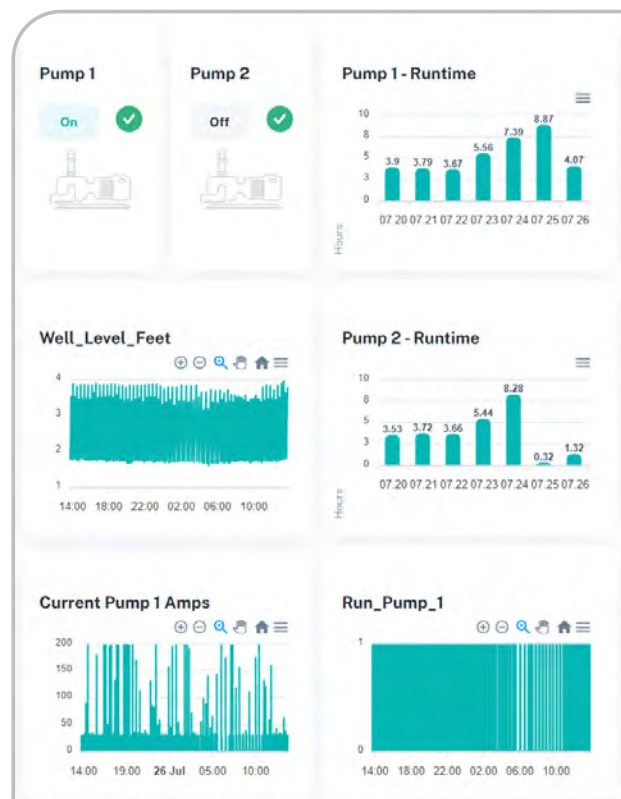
Pump 1

On

Pump 2

Off

Pump 1 - Runtime

10
8
5
3
0

Hours

3.9 3.79 3.67 5.56 7.39 8.87 4.07

07.20 07.21 07.22 07.23 07.24 07.25 07.26

Well_Level_Feet

4
3
2
1

14:00 18:00 22:00 02:00 06:00 10:00

Pump 2 - Runtime

10
8
5
3
0

Hours

3.53 3.72 3.66 5.44 8.28 0.32 1.32

07.20 07.21 07.22 07.23 07.24 07.25 07.26

Current Pump 1 Amps

200
150
100
50
0

14:00 19:00 26 Jul 05:00 10:00

Run_Pump_1

1
0

14:00 18:00 22:00 02:00 06:00 10:00